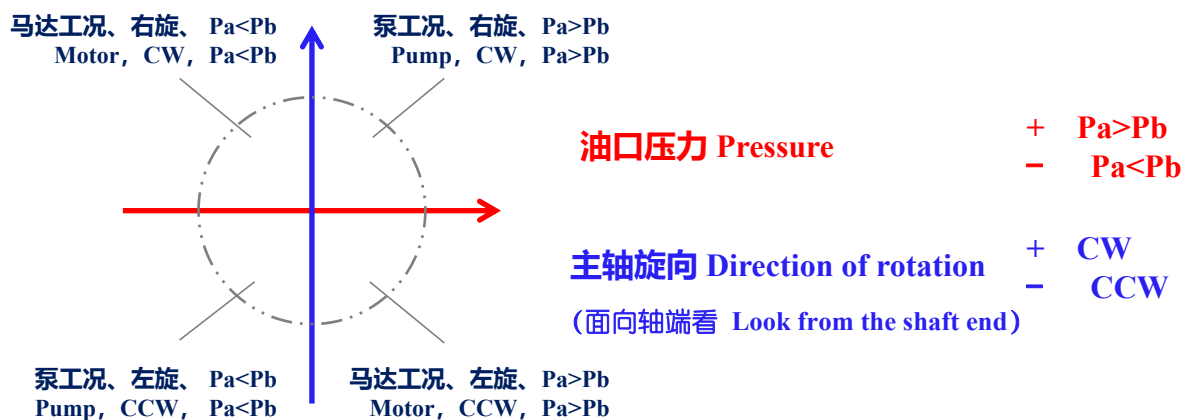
马达工况、右旋、 Pa<Pb
Motor，CW，Pa<Pb

泵工况、右旋、 Pa>Pb
Pump，CW，Pa>Pb

油口压力 Pressure

+ Pa>Pb
− Pa<Pb

主轴旋向 Direction of rotation

+ CW
− CCW

（面向轴端看 Look from the shaft end）

泵工况、左旋、 Pa<Pb
Pump，CCW，Pa<Pb

马达工况、左旋、 Pa>Pb
Motor，CCW，Pa>Pb